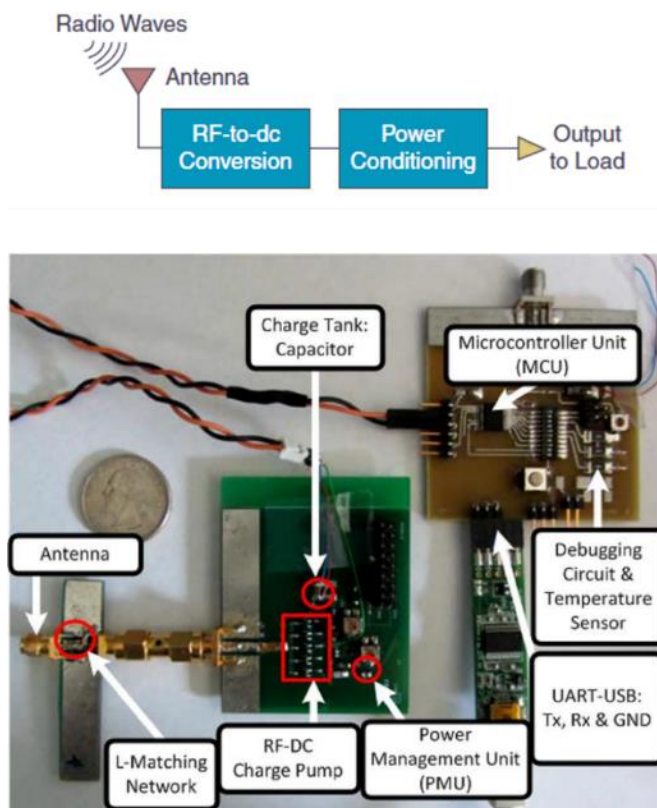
Radio Waves

Antenna

RF-to-dc Conversion

Power Conditioning

Output to Load

Charge Tank: Capacitor

Microcontroller Unit (MCU)

Antenna

Debugging Circuit & Temperature Sensor

UART-USB: Tx, Rx & GND

L-Matching Network

RF-DC Charge Pump

Power Management Unit (PMU)